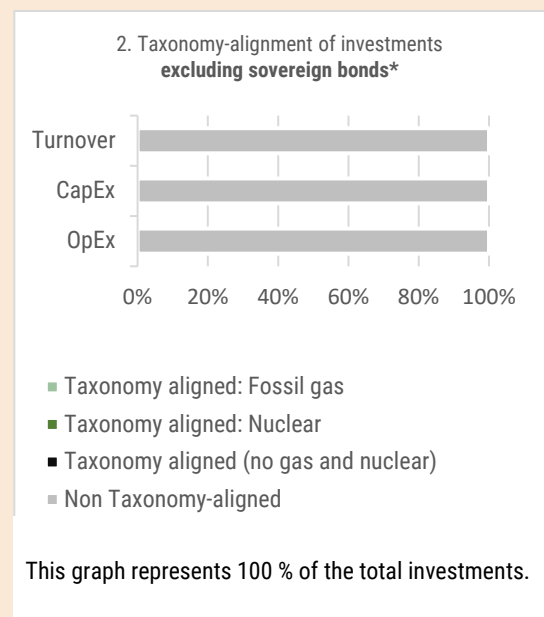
2. Taxonomy-alignment of investments
**excluding sovereign bonds***

Turnover

CapEx

OpEx

0% 20% 40% 60% 80% 100%

Taxonomy aligned: Fossil gas

Taxonomy aligned: Nuclear

Taxonomy aligned (no gas and nuclear)

Non Taxonomy-aligned

This graph represents 100 % of the total investments.